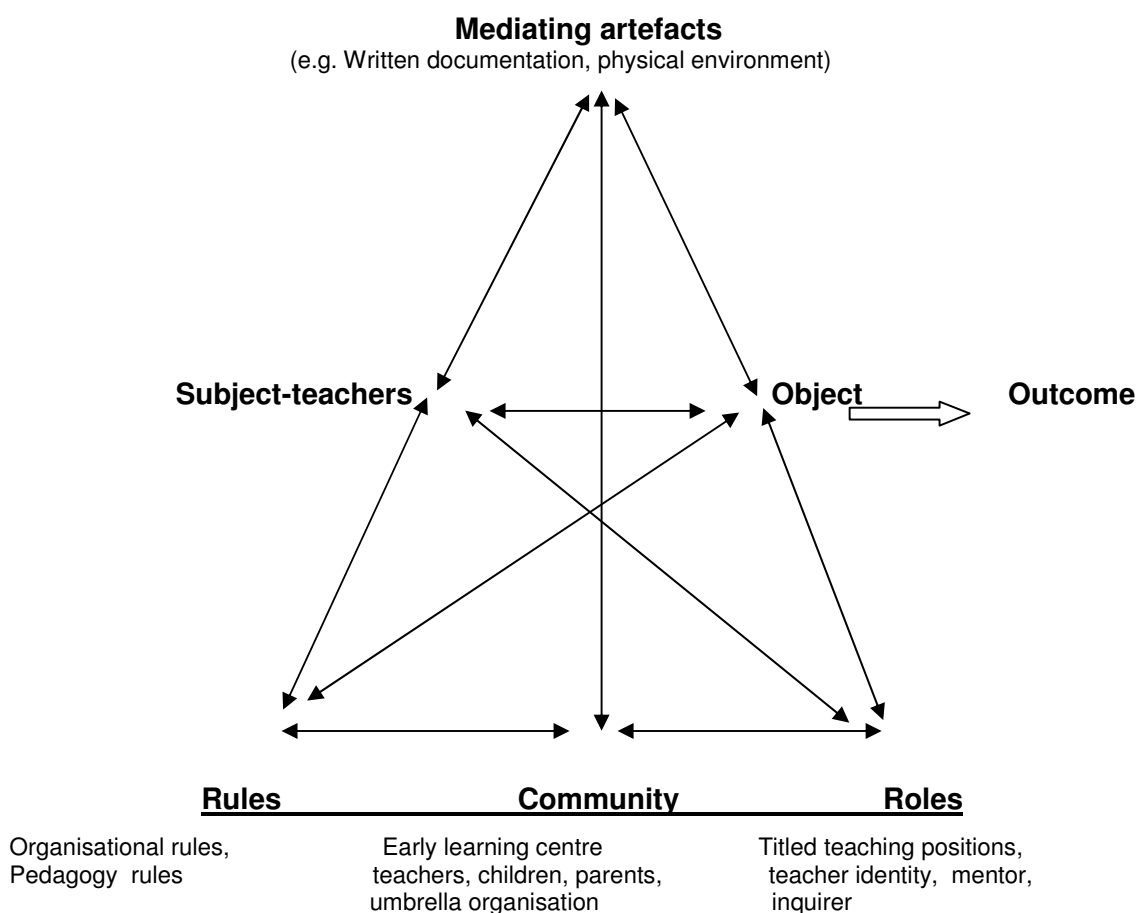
Mediating artefacts
(e.g. Written documentation, physical environment)

Subject-teachers

Object

Outcome

Rules

Community

Roles

Organisational rules, Pedagogy rules

Early learning centre teachers, children, parents, umbrella organisation

Titled teaching positions, teacher identity, mentor, inquirer